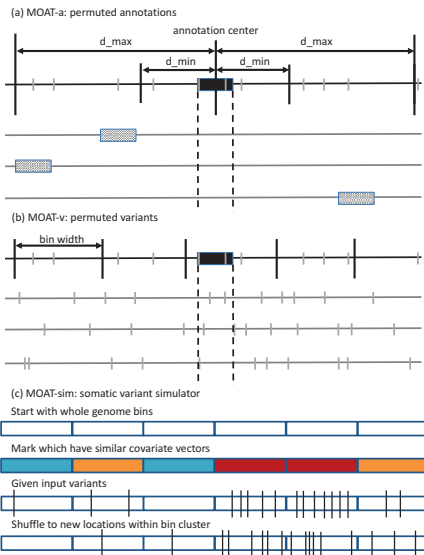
(a) MOAT-a: permuted annotations

annotation center

d_max

d_max

d_min

d_min

(b) MOAT-v: permuted variants

bin width

(c) MOAT-sim: somatic variant simulator

Start with whole genome bins

Mark which have similar covariate vectors

Given input variants

Shuffle to new locations within bin cluster